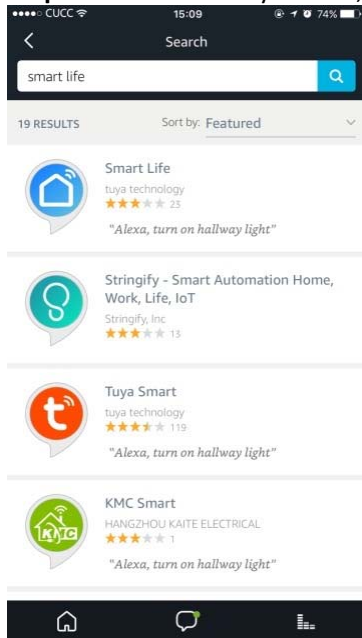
●●●●○ CUCC 15:09 74%

Search

smart life

19 RESULTS

Sort by: Featured

Smart Life
tuya technology
23
"Alexa, turn on hallway light"

Stringify - Smart Automation Home, Work, Life, IoT
Stringify, Inc
13

Tuya Smart
tuya technology
119
"Alexa, turn on hallway light"

KMC Smart
HANGZHOU KAITE ELECTRICAL
1
"Alexa, turn on hallway light"